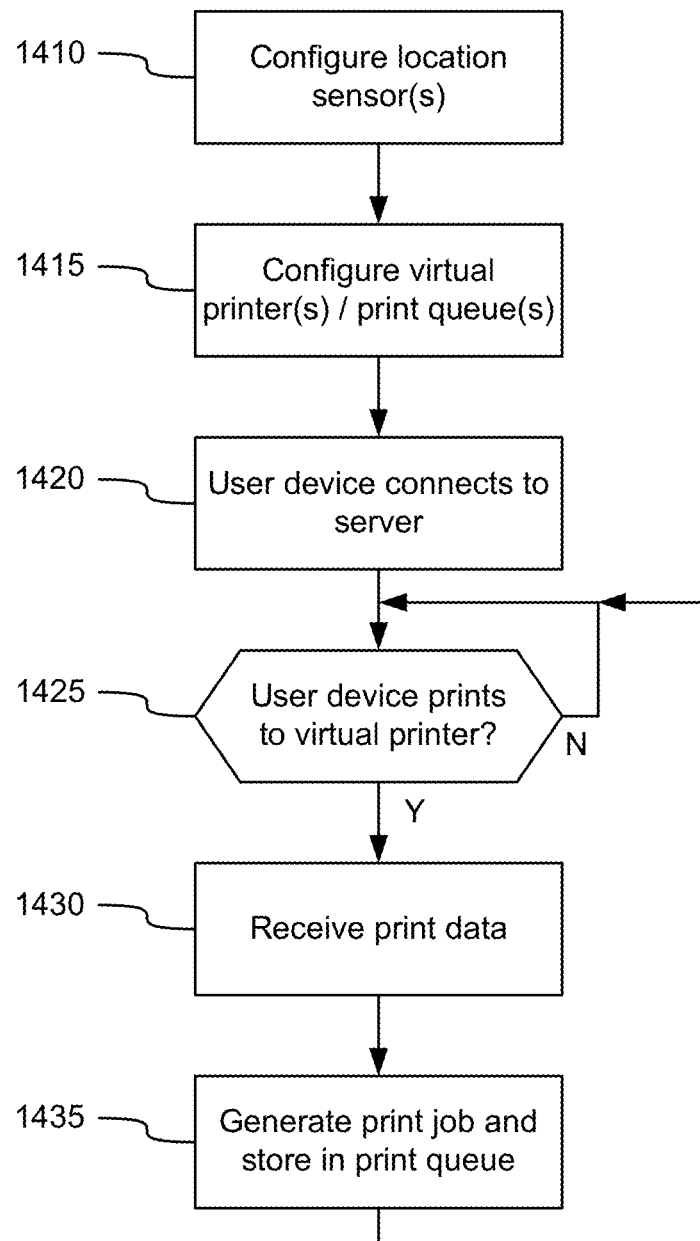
1410
Configure location sensor(s)

1415
Configure virtual printer(s) / print queue(s)

1420
User device connects to server

1425
User device prints to virtual printer?
N
Y

1430
Receive print data

1435
Generate print job and store in print queue